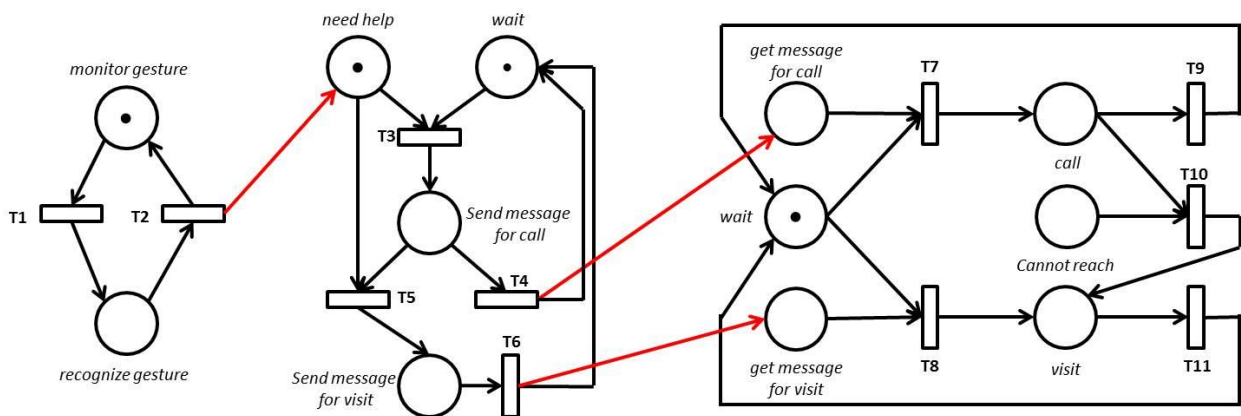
monitor gesture

T1

T2

recognize gesture

need help

wait

T3

Send message for call

T5

T4

Send message for visit

T6

get message for call

T7

T9

call

T10

wait

Cannot reach

get message for visit

T8

visit

T11